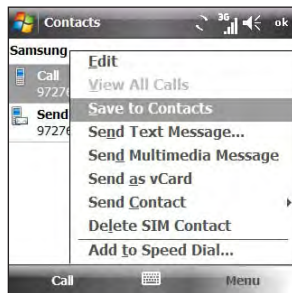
Contacts
3G
ok
Samsung
Call
9727
Send
9727
Edit
View All Calls
Save to Contacts
Send Text Message...
Send Multimedia Message
Send as vCard
Send Contact
Delete SIM Contact
Add to Speed Dial...
Call
Menu